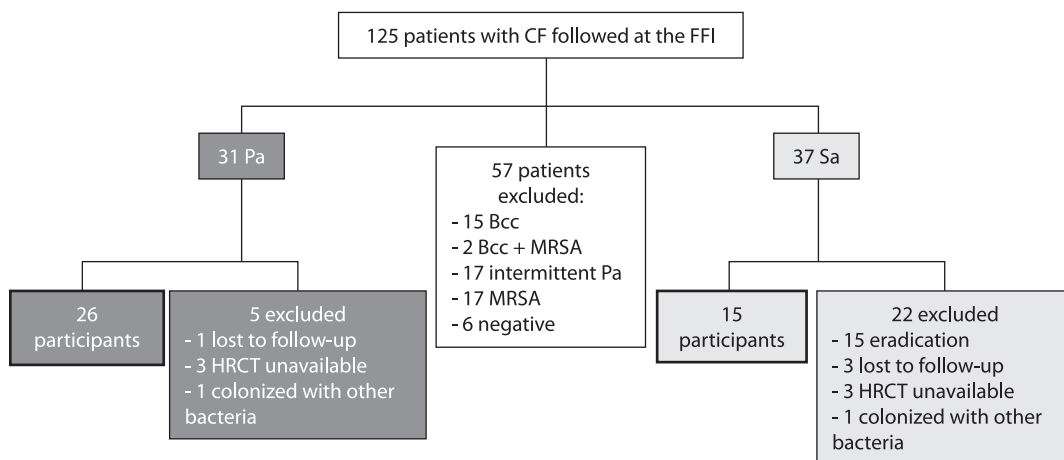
125 patients with CF followed at the FFI

31 Pa

57 patients excluded:
- 15 Bcc
- 2 Bcc + MRSA
- 17 intermittent Pa
- 17 MRSA
- 6 negative

37 Sa

26 participants

5 excluded
- 1 lost to follow-up
- 3 HRCT unavailable
- 1 colonized with other bacteria

15 participants

22 excluded
- 15 eradication
- 3 lost to follow-up
- 3 HRCT unavailable
- 1 colonized with other bacteria